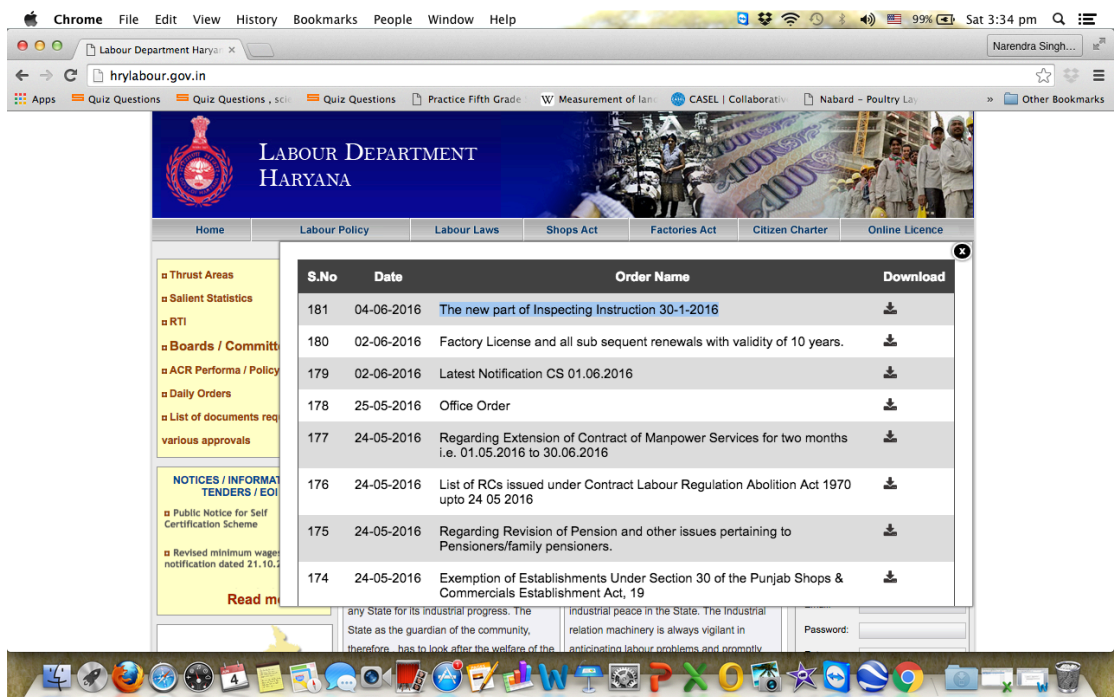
Chrome File Edit View History Bookmarks People Window Help

99% Sat 3:34 pm

Labour Department Harya ×

Narendra Singh...

hrylabour.gov.in

Apps Quiz Questions Quiz Questions , sci Quiz Questions Practice Fifth Grade Measurement of lan CASEL | Collaborativ Nabard - Poultry La » Other Bookmarks

LABOUR DEPARTMENT HARYANA

Home Labour Policy Labour Laws Shops Act Factories Act Citizen Charter Online Licence

Thrust Areas
Salient Statistics
RTI
Boards / Committ
ACR Performa / Policy
Daily Orders
List of documents req
various approvals

NOTICES / INFORMAT TENDERS / EOI

Public Notice for Self Certification Scheme

Revised minimum wage notification dated 21.10.2

Read m

| S.No | Date | Order Name | Download |
|---|---|---|---|
| 181 | 04-06-2016 | The new part of Inspecting Instruction 30-1-2016 | |
| 180 | 02-06-2016 | Factory License and all sub sequent renewals with validity of 10 years. | |
| 179 | 02-06-2016 | Latest Notification CS 01.06.2016 | |
| 178 | 25-05-2016 | Office Order | |
| 177 | 24-05-2016 | Regarding Extension of Contract of Manpower Services for two months i.e. 01.05.2016 to 30.06.2016 | |
| 176 | 24-05-2016 | List of RCs issued under Contract Labour Regulation Abolition Act 1970 upto 24 05 2016 | |
| 175 | 24-05-2016 | Regarding Revision of Pension and other issues pertaining to Pensioners/family pensioners. | |
| 174 | 24-05-2016 | Exemption of Establishments Under Section 30 of the Punjab Shops & Commercials Establishment Act, 19 | |

any State for its industrial progress. The State as the guardian of the community, therefore, has to look after the welfare of the

industrial peace in the State. The Industrial relation machinery is always vigilant in anticipating labour problems and promptly

Password: